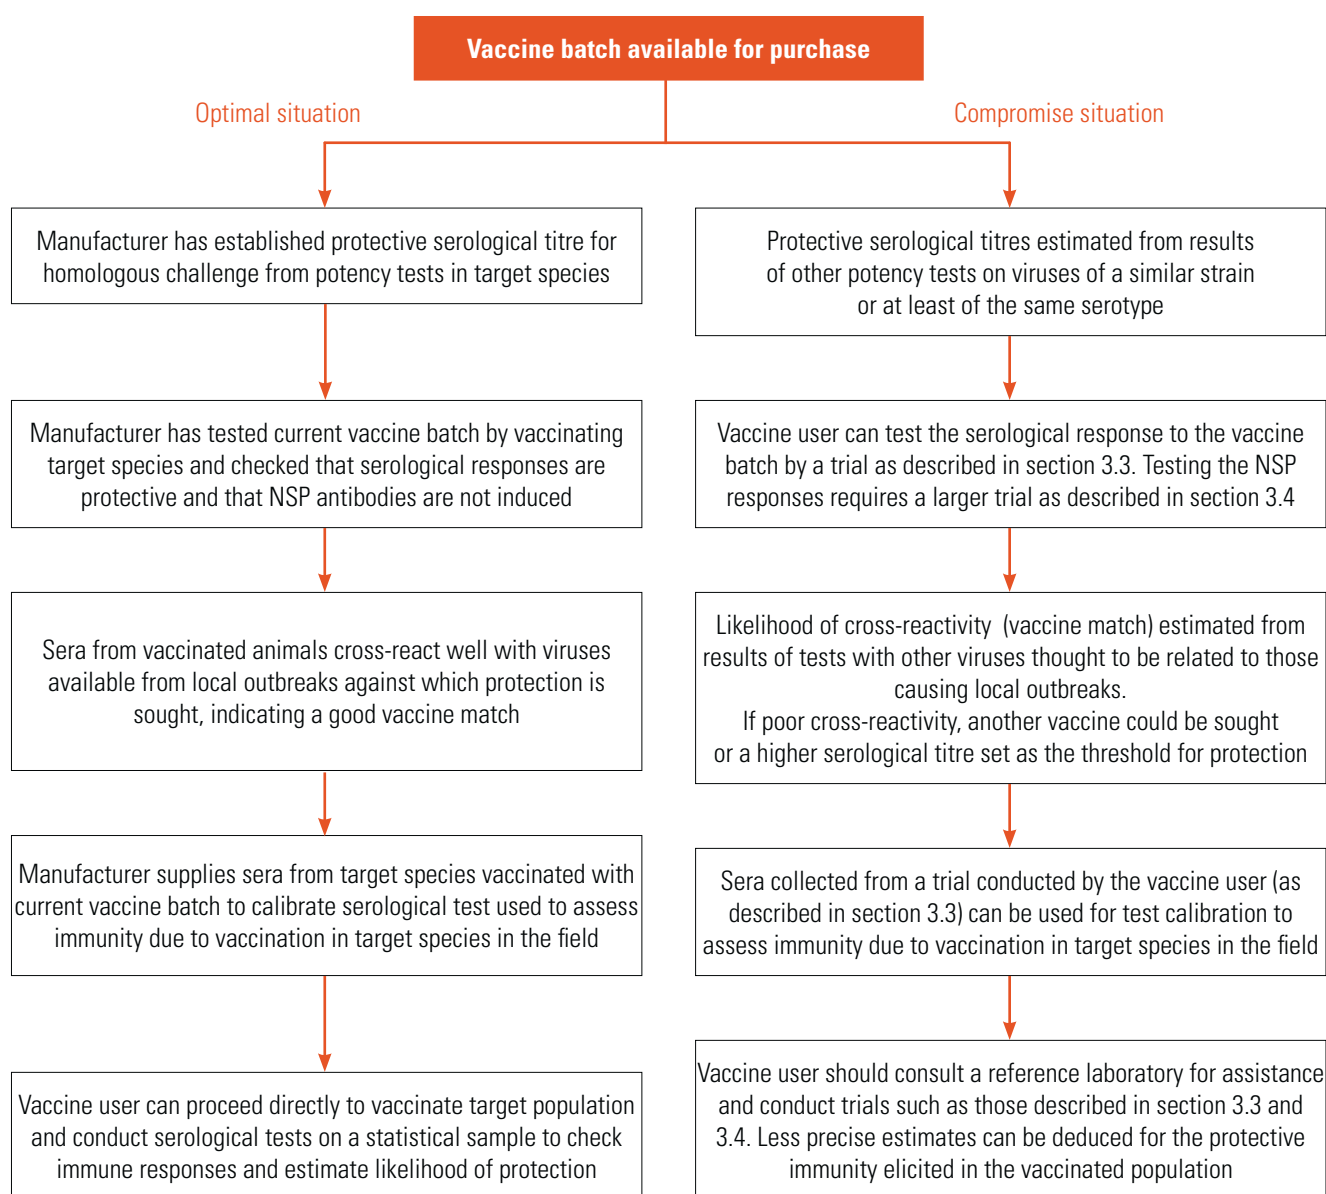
Vaccine batch available for purchase

Optimal situation

Compromise situation

Manufacturer has established protective serological titre for homologous challenge from potency tests in target species

Manufacturer has tested current vaccine batch by vaccinating target species and checked that serological responses are protective and that NSP antibodies are not induced

Sera from vaccinated animals cross-react well with viruses available from local outbreaks against which protection is sought, indicating a good vaccine match

Manufacturer supplies sera from target species vaccinated with current vaccine batch to calibrate serological test used to assess immunity due to vaccination in target species in the field

Vaccine user can proceed directly to vaccinate target population and conduct serological tests on a statistical sample to check immune responses and estimate likelihood of protection

Protective serological titres estimated from results of other potency tests on viruses of a similar strain or at least of the same serotype

Vaccine user can test the serological response to the vaccine batch by a trial as described in section 3.3. Testing the NSP responses requires a larger trial as described in section 3.4

Likelihood of cross-reactivity (vaccine match) estimated from results of tests with other viruses thought to be related to those causing local outbreaks.
If poor cross-reactivity, another vaccine could be sought or a higher serological titre set as the threshold for protection

Sera collected from a trial conducted by the vaccine user (as described in section 3.3) can be used for test calibration to assess immunity due to vaccination in target species in the field

Vaccine user should consult a reference laboratory for assistance and conduct trials such as those described in section 3.3 and 3.4. Less precise estimates can be deduced for the protective immunity elicited in the vaccinated population